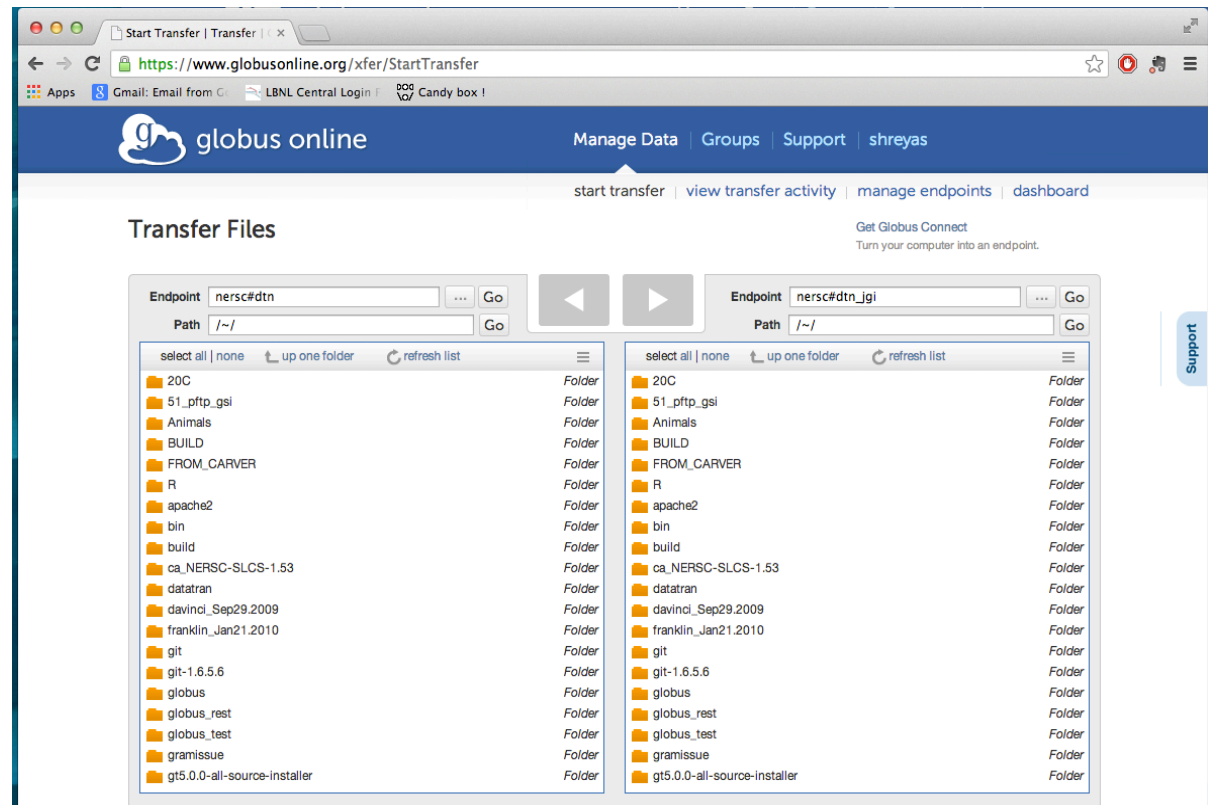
Start Transfer | Transfer | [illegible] ×

https://www.globusonline.org/xfer/StartTransfer

Apps Gmail: Email from G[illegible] LBNL Central Login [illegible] Candy box !

globus online

Manage Data | Groups | Support | shreyas

start transfer | view transfer activity | manage endpoints | dashboard

Transfer Files

Get Globus Connect
Turn your computer into an endpoint.

Endpoint nersc#dtn ... Go
Path /~/ Go

Endpoint nersc#dtn_jgi ... Go
Path /~/ Go

Support

select all | none up one folder refresh list

| | |
|---|---|
| 20C | Folder |
| 51_pftp_gsi | Folder |
| Animals | Folder |
| BUILD | Folder |
| FROM_CARVER | Folder |
| R | Folder |
| apache2 | Folder |
| bin | Folder |
| build | Folder |
| ca_NERSC-SLCS-1.53 | Folder |
| datatran | Folder |
| davinci_Sep29.2009 | Folder |
| franklin_Jan21.2010 | Folder |
| git | Folder |
| git-1.6.5.6 | Folder |
| globus | Folder |
| globus_rest | Folder |
| globus_test | Folder |
| gramissue | Folder |
| gt5.0.0-all-source-installer | Folder |

select all | none up one folder refresh list

| | |
|---|---|
| 20C | Folder |
| 51_pftp_gsi | Folder |
| Animals | Folder |
| BUILD | Folder |
| FROM_CARVER | Folder |
| R | Folder |
| apache2 | Folder |
| bin | Folder |
| build | Folder |
| ca_NERSC-SLCS-1.53 | Folder |
| datatran | Folder |
| davinci_Sep29.2009 | Folder |
| franklin_Jan21.2010 | Folder |
| git | Folder |
| git-1.6.5.6 | Folder |
| globus | Folder |
| globus_rest | Folder |
| globus_test | Folder |
| gramissue | Folder |
| gt5.0.0-all-source-installer | Folder |